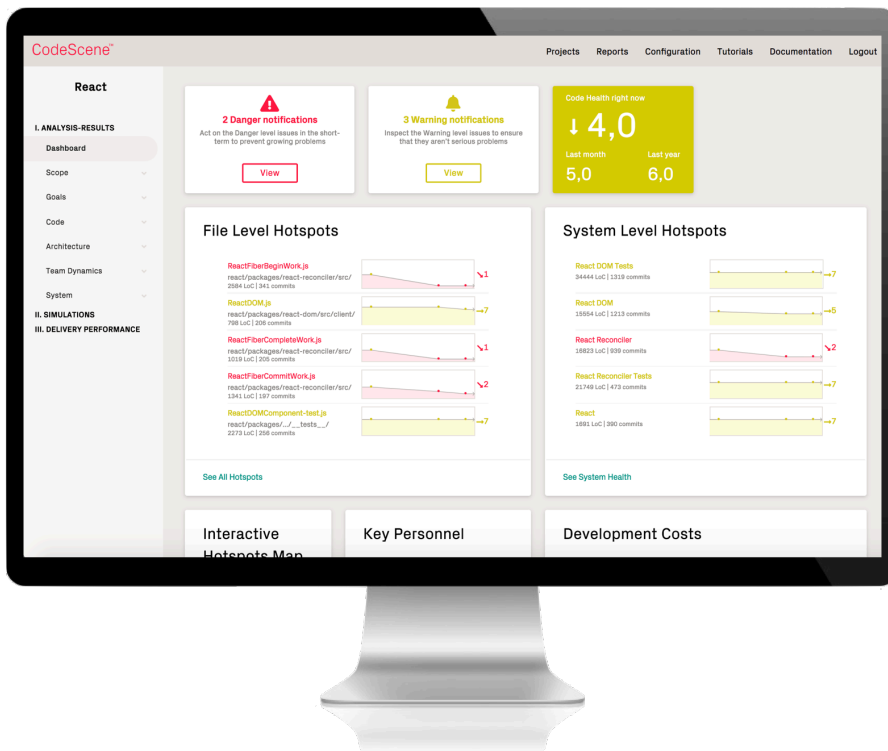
CodeScene™

Projects Reports Configuration Tutorials Documentation Logout

React

I. ANALYSIS-RESULTS
Dashboard
Scope
Goals
Code
Architecture
Team Dynamics
System
II. SIMULATIONS
III. DELIVERY PERFORMANCE

2 Danger notifications
Act on the Danger level issues in the short-term to prevent growing problems
View

3 Warning notifications
Inspect the Warning level issues to ensure that they aren't serious problems
View

Code Health right now
↓ 4,0
Last month
5,0
Last year
6,0

File Level Hotspots

ReactFiberBeginWork.js
react/packages/react-reconciler/src/
2584 LoC | 341 commits
↘1

ReactDOM.js
react/packages/react-dom/src/client/
798 LoC | 206 commits
→7

ReactFiberCompleteWork.js
react/packages/react-reconciler/src/
1019 LoC | 205 commits
↘1

ReactFiberCommitWork.js
react/packages/react-reconciler/src/
1341 LoC | 197 commits
↘2

ReactDOMComponent-test.js
react/packages/.../__tests__/
2273 LoC | 256 commits
→7

See All Hotspots

System Level Hotspots

React DOM Tests
34444 LoC | 1319 commits
→7

React DOM
15554 LoC | 1213 commits
→5

React Reconciler
16823 LoC | 939 commits
↘2

React Reconciler Tests
21749 LoC | 473 commits
→7

React
1891 LoC | 390 commits
→7

See System Health

Interactive Hotspots Map

Key Personnel

Development Costs